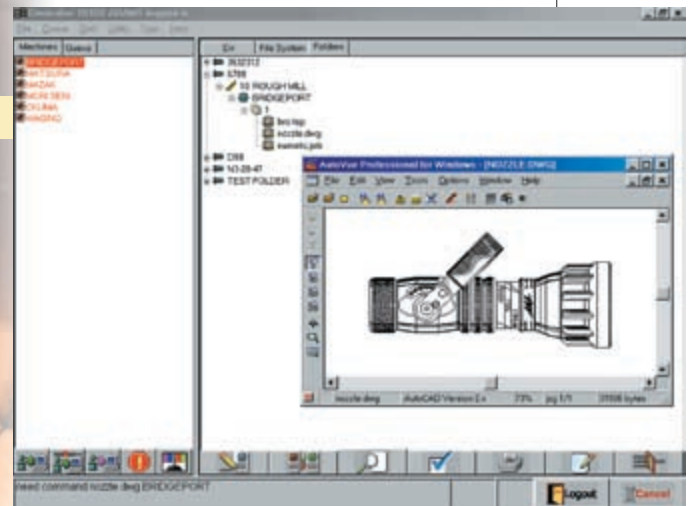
Machines | Queue

BRIDGEPORT
MATSURA
MAZAK
MORI SEIKI
OKUMA
HAKINO

D+ | File System | Folders

3532312
5768
10 ROUGH MILL
BRIDGEPORT
1
bro.tap
nozzle.dwg
kamets.job
D56
N3-28-47
TEST FOLDER

AutoVue Professional for Windows - [NOZZLE.DWG]
File Edit View Tools Options Window Help

nozzle.dwg | AutoCAD Version 2.x | 73% | pg 1/1 | 37006 bytes

Logout
Cancel

Need command nozzle.dwg BRIDGEPORT